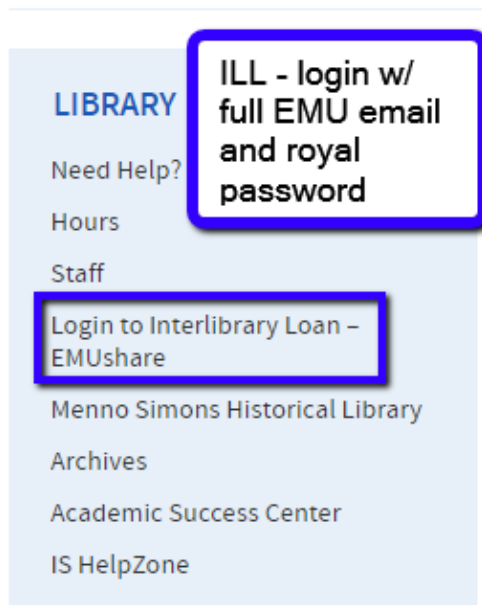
LIBRARY

ILL - login w/ full EMU email and royal password

Need Help?

Hours

Staff

Login to Interlibrary Loan – EMUshare

Menno Simons Historical Library

Archives

Academic Success Center

IS HelpZone